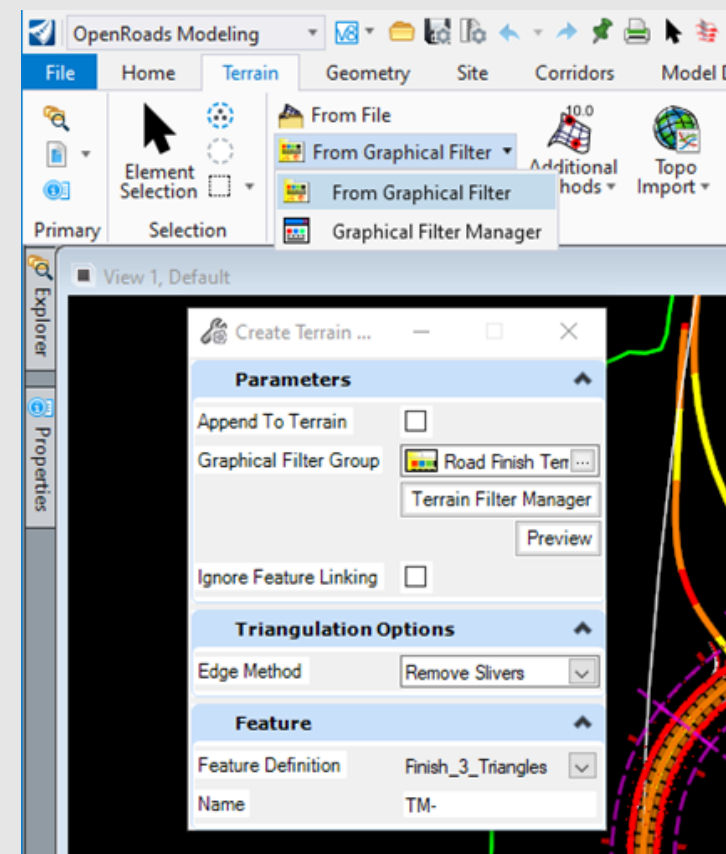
OpenRoads Modeling

File Home Terrain Geometry Site Corridors Model D

Element Selection

Primary Selection

From File
From Graphical Filter
10.0
Additional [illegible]hods
Topo Import

From Graphical Filter
Graphical Filter Manager

Explorer
Properties

View 1, Default

Create Terrain ...

Parameters
Append To Terrain
Graphical Filter Group
Road Finish Ter
Terrain Filter Manager
Preview
Ignore Feature Linking

Triangulation Options
Edge Method
Remove Slivers

Feature
Feature Definition
Finish_3_Triangles
Name
TM-